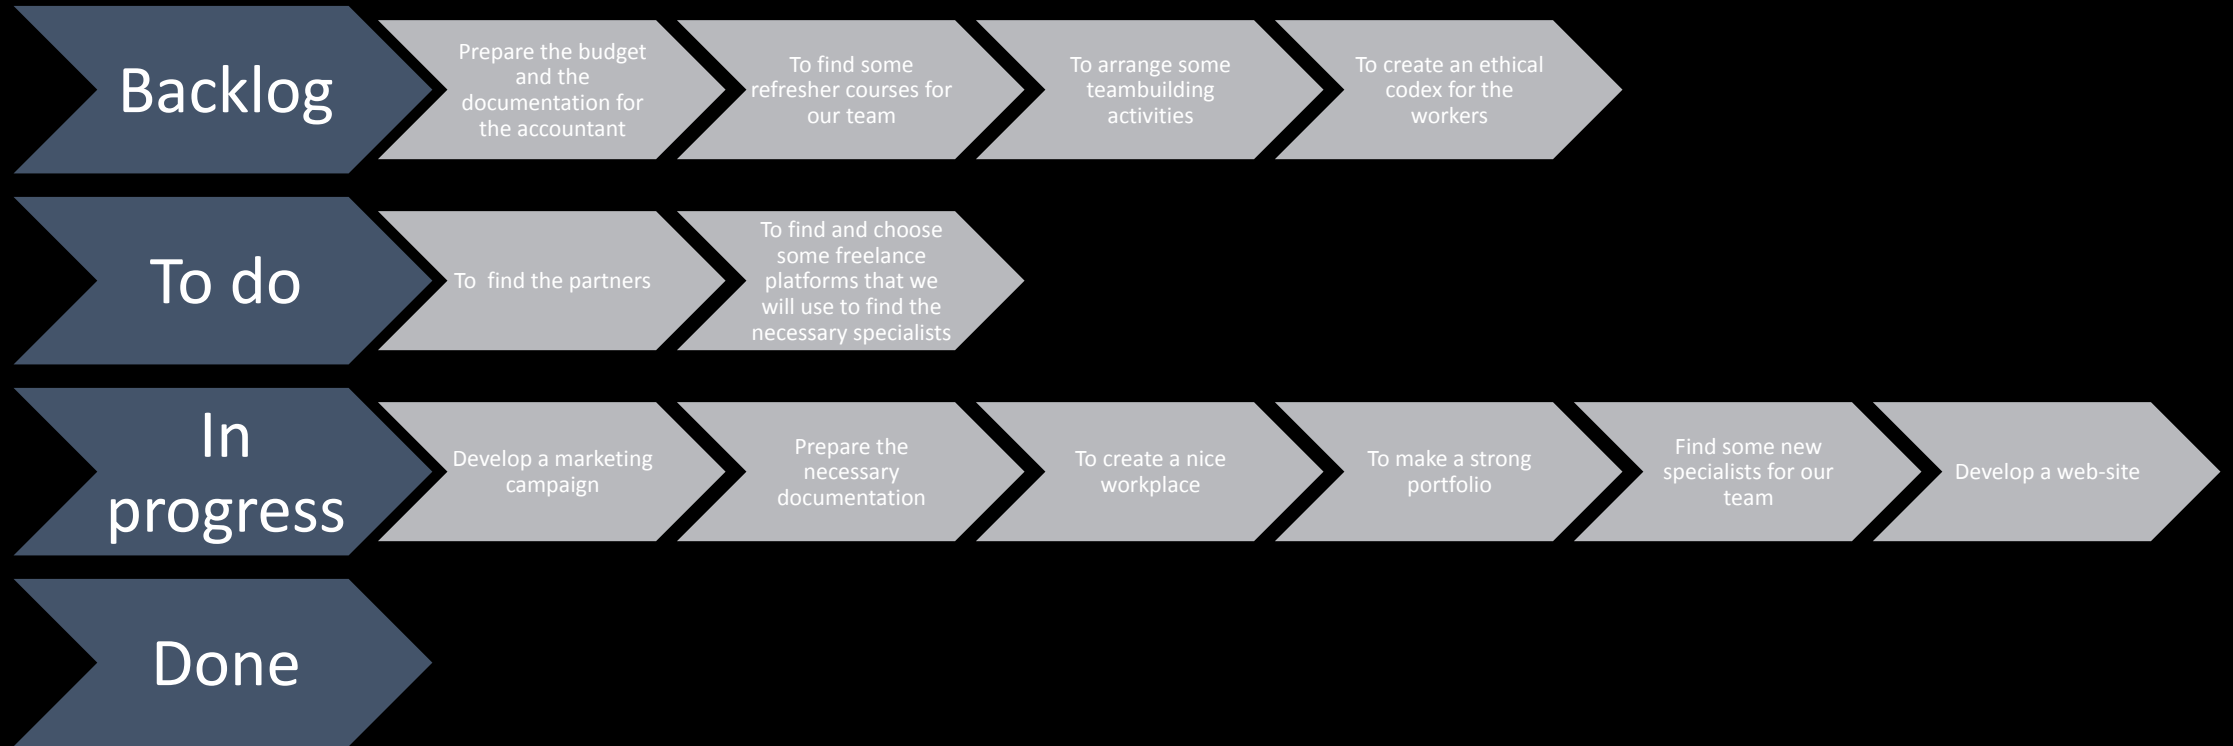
Backlog

Prepare the budget and the documentation for the accountant

To find some refresher courses for our team

To arrange some teambuilding activities

To create an ethical codex for the workers

To do

To find the partners

To find and choose some freelance platforms that we will use to find the necessary specialists

In progress

Develop a marketing campaign

Prepare the necessary documentation

To create a nice workplace

To make a strong portfolio

Find some new specialists for our team

Develop a web-site

Done